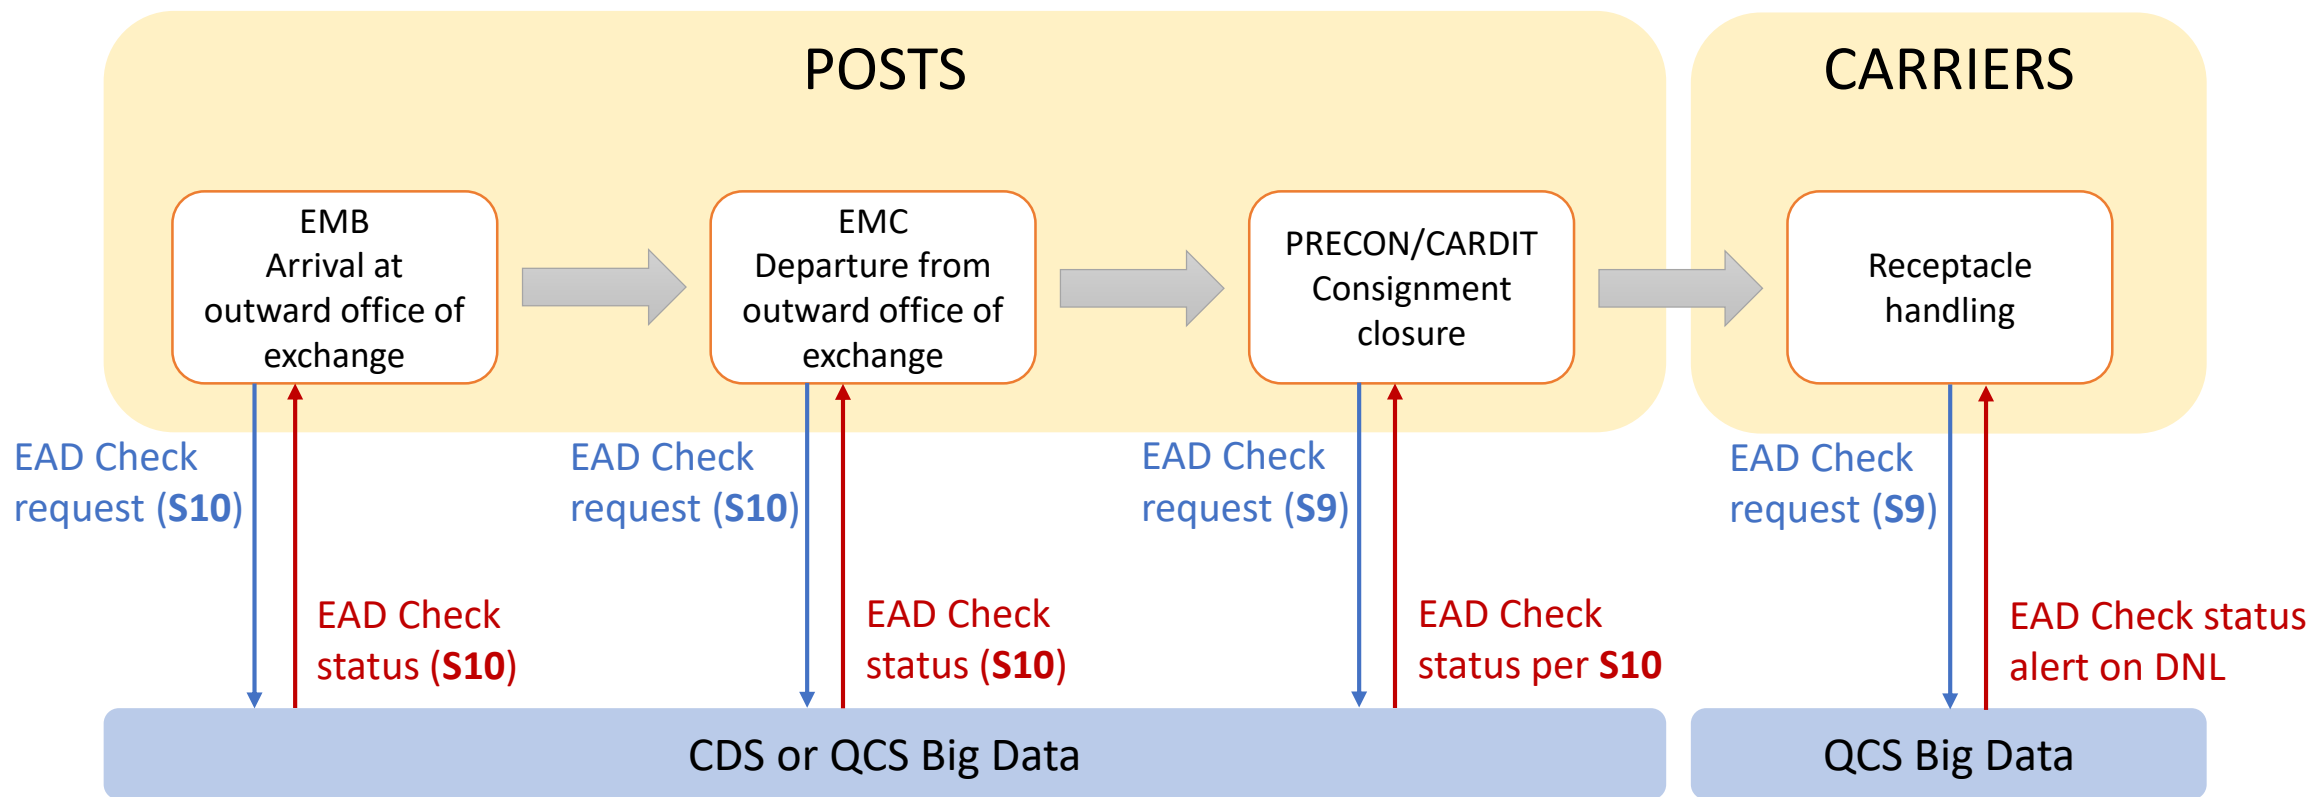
POSTS

CARRIERS

EMB
Arrival at outward office of exchange

EMC
Departure from outward office of exchange

PRECON/CARDIT
Consignment closure

Receptacle handling

EAD Check request (**S10**)

EAD Check status (**S10**)

EAD Check request (**S10**)

EAD Check status (**S10**)

EAD Check request (**S9**)

EAD Check status per **S10**

EAD Check request (**S9**)

EAD Check status alert on DNL

CDS or QCS Big Data

QCS Big Data